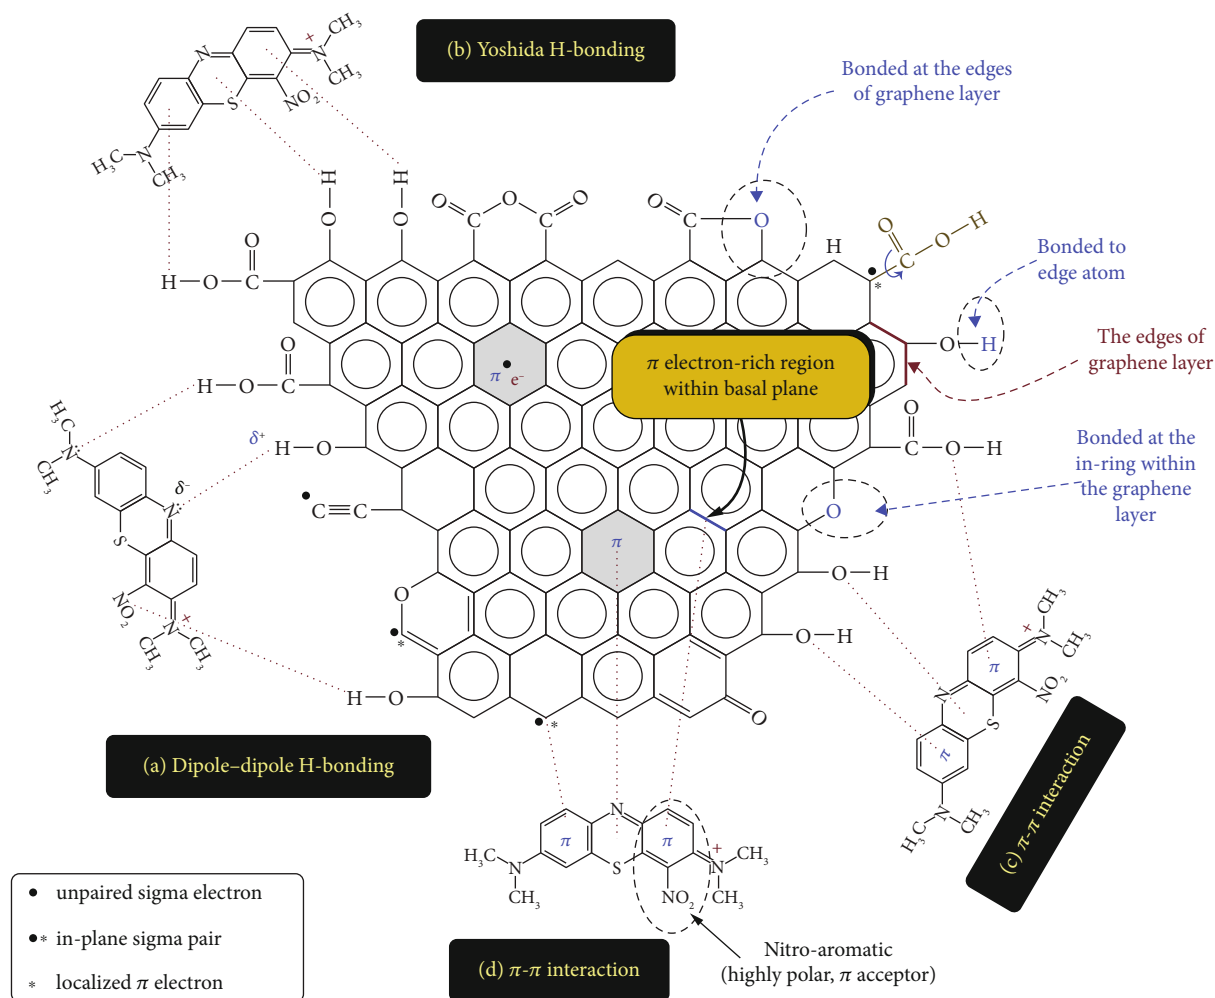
(b) Yoshida H-bonding

Bonded at the edges of graphene layer

Bonded to edge atom

The edges of graphene layer

Bonded at the in-ring within the graphene layer

$\pi$ electron-rich region within basal plane

$CH_3$ $N$ $CH_3$ $NO_2$ $S$ $N$ $H_3C$ $N$ $CH_3$

H H O O O O C O C O O C O O H C O H O H

H O C O

H O C O

$\delta^+$ H O

$\delta^-$

$H_3C$ $N$ $CH_3$ $S$ $N$ $NO_2$ $N$ $CH_3$ $CH_3$

$\pi$ $e^-$

$\pi$

C ≡ C

O

*

O H

O H

O C O H

O

H O

O

*

(a) Dipole–dipole H-bonding

$\pi$ $\pi$ $H_3C$ $N$ $CH_3$ $N$ $S$ $NO_2$ $N$ $CH_3$ $CH_3$

$CH_3$ $N$ $CH_3$ $\pi$ $NO_2$ $N$ $S$ $\pi$ $H_3C$ $N$ $CH_3$

(c) $\pi$-$\pi$ interaction

• unpaired sigma electron

•* in-plane sigma pair

* localized $\pi$ electron

(d) $\pi$-$\pi$ interaction

Nitro-aromatic (highly polar, $\pi$ acceptor)